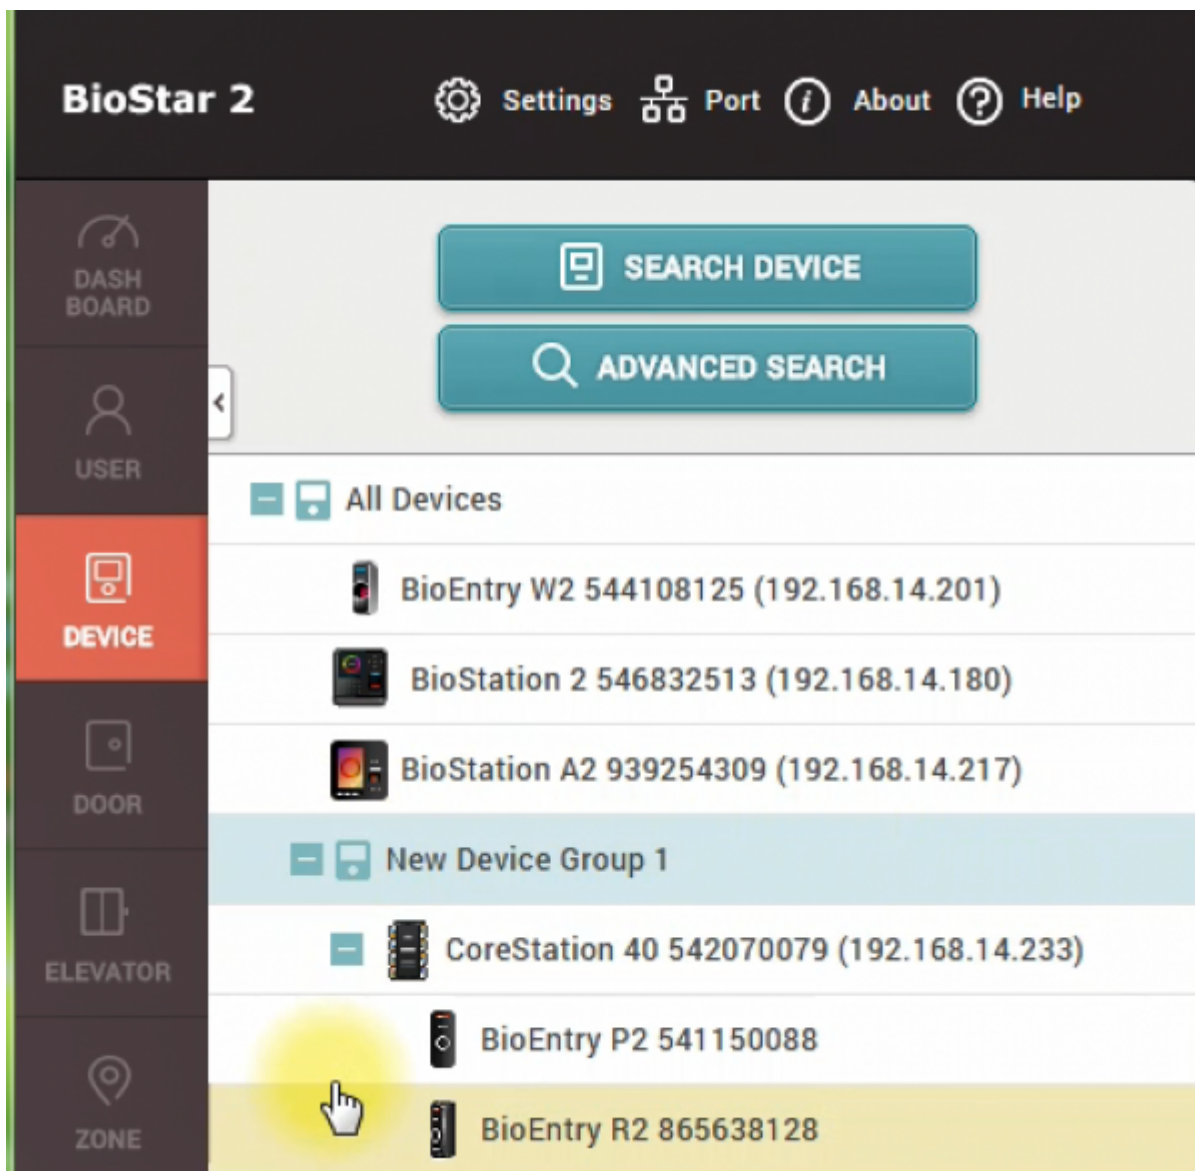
BioStar 2

Settings Port About Help

DASH BOARD

USER

DEVICE

DOOR

ELEVATOR

ZONE

SEARCH DEVICE

ADVANCED SEARCH

All Devices

BioEntry W2 544108125 (192.168.14.201)

BioStation 2 546832513 (192.168.14.180)

BioStation A2 939254309 (192.168.14.217)

New Device Group 1

CoreStation 40 542070079 (192.168.14.233)

BioEntry P2 541150088

BioEntry R2 865638128